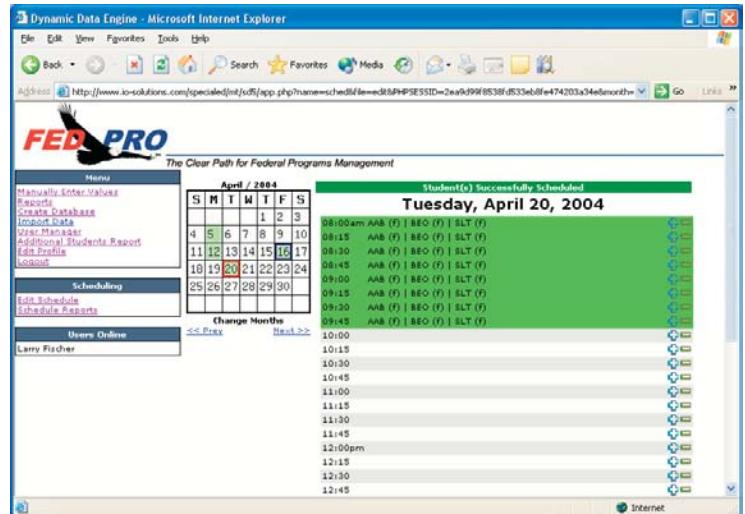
Dynamic Data Engine - Microsoft Internet Explorer

File Edit View Favorites Tools Help

Back Search Favorites Media

Address http://www.io-solutions.com/specialed/mt/sdf5/app.php?name=sched&file=edit&PHPSESSID=2ea9d99f8538fd533eb8fe474203a34e&month= Go Links

FED PRO

The Clear Path for Federal Programs Management

Menu
Manually Enter Values
Reports
Create Database
Import Data
User Manager
Additional Students Report
Edit Profile
Logout

Scheduling
Edit Schedule
Schedule Reports

Users Online
Larry Fischer

April / 2004

| S | M | T | W | T | F | S |
|---|---|---|---|---|---|---|
| | | | | 1 | 2 | 3 |
| 4 | 5 | 6 | 7 | 8 | 9 | 10 |
| 11 | 12 | 13 | 14 | 15 | 16 | 17 |
| 18 | 19 | 20 | 21 | 22 | 23 | 24 |
| 25 | 26 | 27 | 28 | 29 | 30 | |

Change Months
<< Prev Next >>

Student(s) Successfully Scheduled

Tuesday, April 20, 2004

08:00am AAB (f) | BEO (f) | SLT (f)
08:15 AAB (f) | BEO (f) | SLT (f)
08:30 AAB (f) | BEO (f) | SLT (f)
08:45 AAB (f) | BEO (f) | SLT (f)
09:00 AAB (f) | BEO (f) | SLT (f)
09:15 AAB (f) | BEO (f) | SLT (f)
09:30 AAB (f) | BEO (f) | SLT (f)
09:45 AAB (f) | BEO (f) | SLT (f)
10:00
10:15
10:30
10:45
11:00
11:15
11:30
11:45
12:00pm
12:15
12:30
12:45

Internet